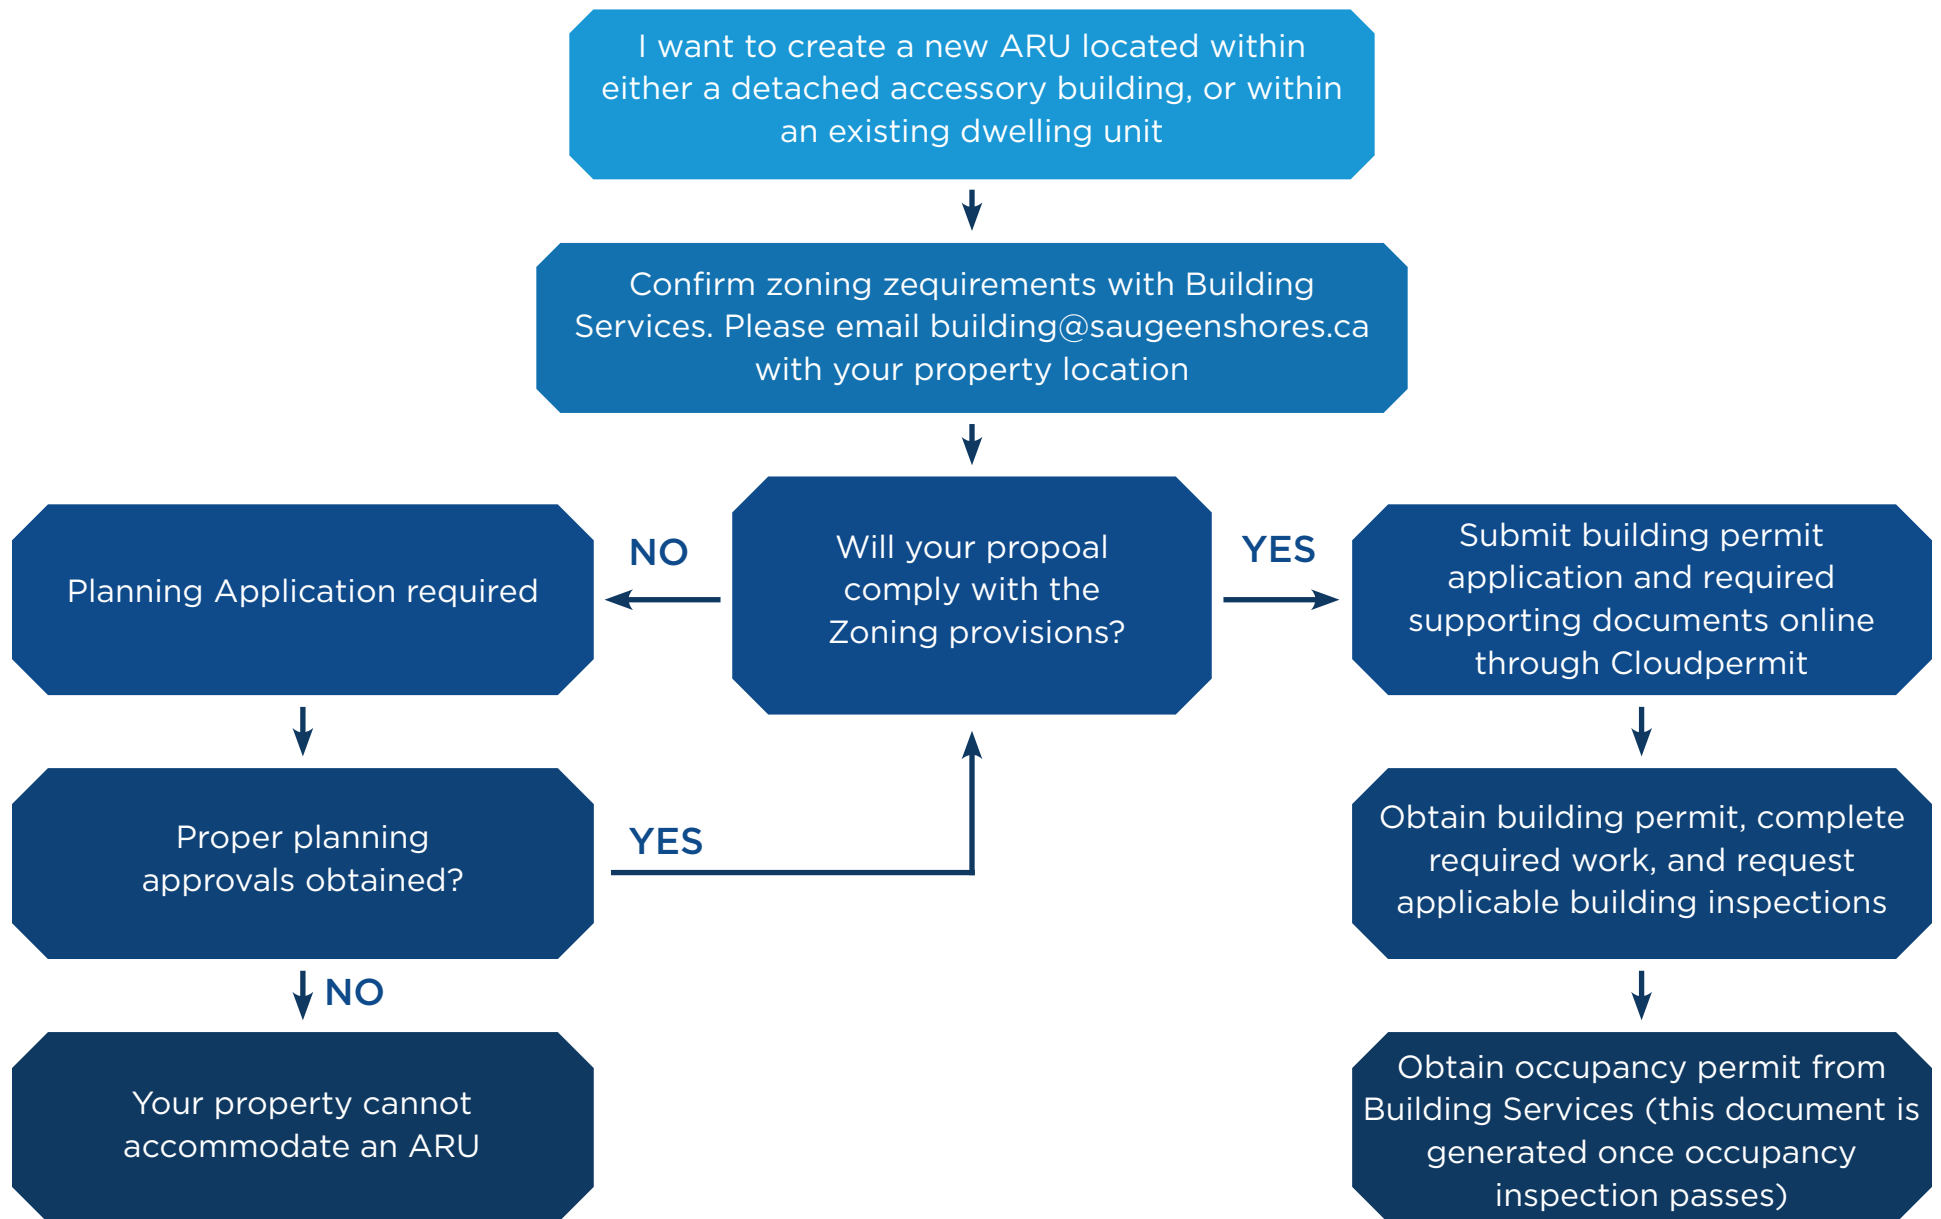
I want to create a new ARU located within either a detached accessory building, or within an existing dwelling unit

Confirm zoning zequirements with Building Services. Please email building@saugeenshores.ca with your property location

Planning Application required

NO

Will your propoal comply with the Zoning provisions?

YES

Submit building permit application and required supporting documents online through Cloudpermit

Proper planning approvals obtained?

YES

Obtain building permit, complete required work, and request applicable building inspections

NO

Your property cannot accommodate an ARU

Obtain occupancy permit from Building Services (this document is generated once occupancy inspection passes)